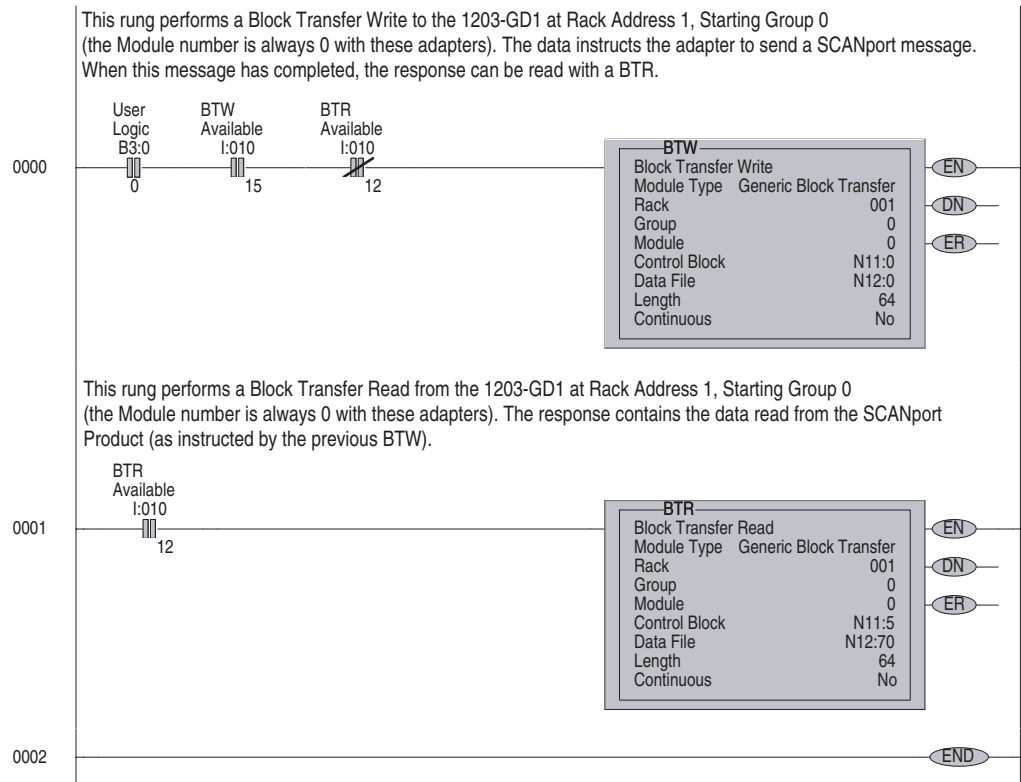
This rung performs a Block Transfer Write to the 1203-GD1 at Rack Address 1, Starting Group 0 (the Module number is always 0 with these adapters). The data instructs the adapter to send a SCANport message. When this message has completed, the response can be read with a BTR.

User Logic
B3:0
0

BTW Available
I:010
15

BTR Available
I:010
12

0000

BTW
Block Transfer Write
Module Type Generic Block Transfer
Rack 001
Group 0
Module 0
Control Block N11:0
Data File N12:0
Length 64
Continuous No

EN
DN
ER

This rung performs a Block Transfer Read from the 1203-GD1 at Rack Address 1, Starting Group 0 (the Module number is always 0 with these adapters). The response contains the data read from the SCANport Product (as instructed by the previous BTW).

BTR Available
I:010
12

0001

BTR
Block Transfer Read
Module Type Generic Block Transfer
Rack 001
Group 0
Module 0
Control Block N11:5
Data File N12:70
Length 64
Continuous No

EN
DN
ER

0002

END